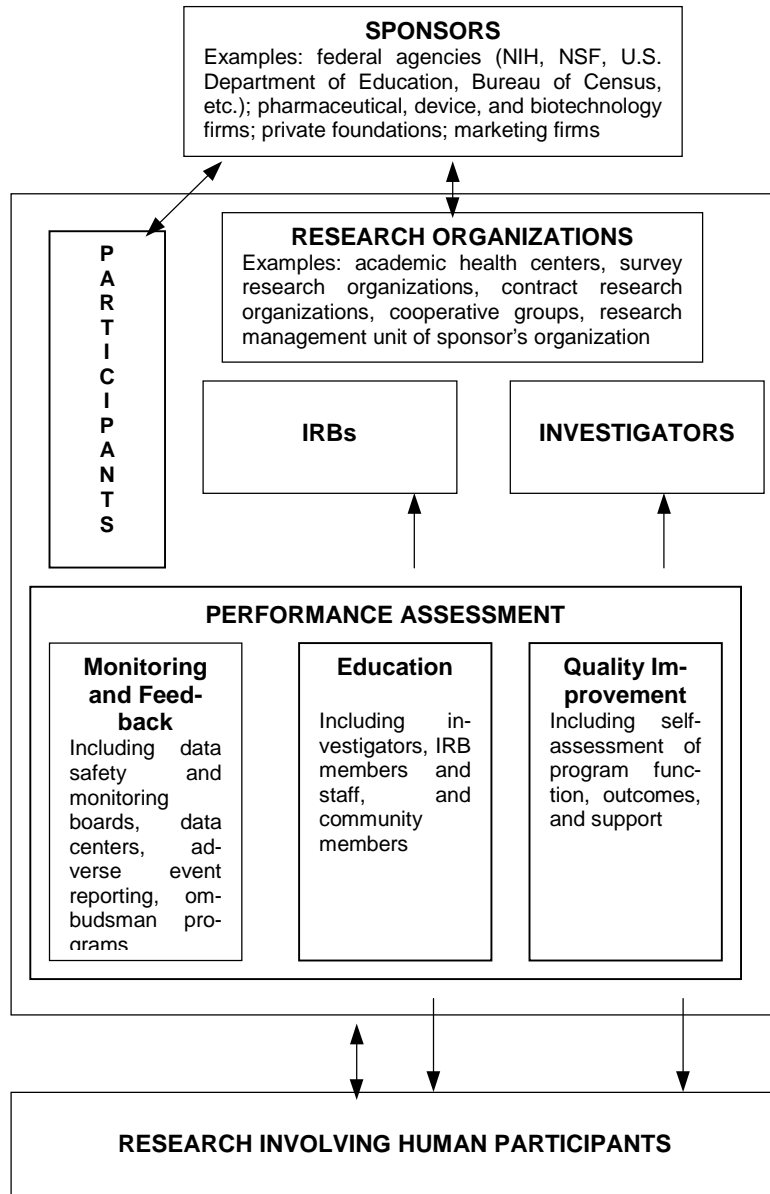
SPONSORS
Examples: federal agencies (NIH, NSF, U.S. Department of Education, Bureau of Census, etc.); pharmaceutical, device, and biotechnology firms; private foundations; marketing firms

P
A
R
T
I
C
I
P
A
N
T
S

RESEARCH ORGANIZATIONS
Examples: academic health centers, survey research organizations, contract research organizations, cooperative groups, research management unit of sponsor's organization

IRBs

INVESTIGATORS

PERFORMANCE ASSESSMENT

Monitoring and Feedback
Including data safety and monitoring boards, data centers, adverse event reporting, ombudsman programs

Education
Including investigators, IRB members and staff, and community members

Quality Improvement
Including self-assessment of program function, outcomes, and support

RESEARCH INVOLVING HUMAN PARTICIPANTS